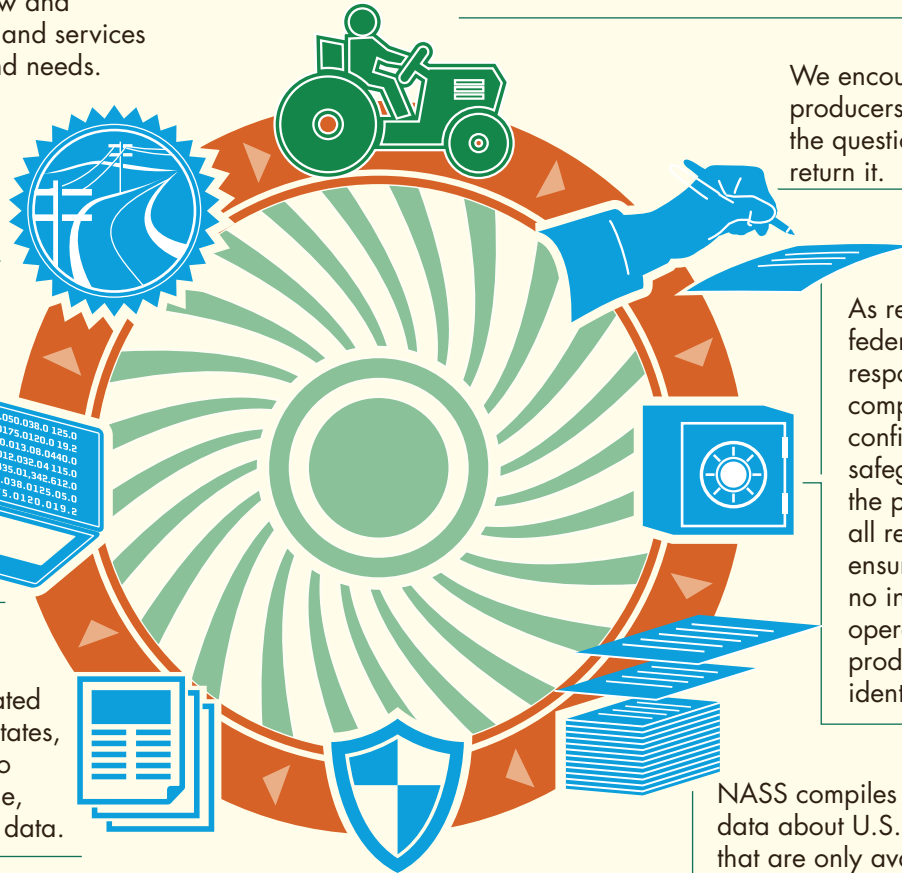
w and
and services
nd needs.

We encou
producers
the questio
return it.

As re
feder
respo
comp
confi
safeg
the p
all re
ensur
no in
opere
prod
ident

050.038.0 125.0
0175.0120.0 19.2
0.013.00.0440.0
012.032.04 115.0
035.01.342.612.0
.038.0125.05.0
5.0120.019.2

ated
tates,
o
e,
data.

NASS compiles
data about U.S.
that are only ava